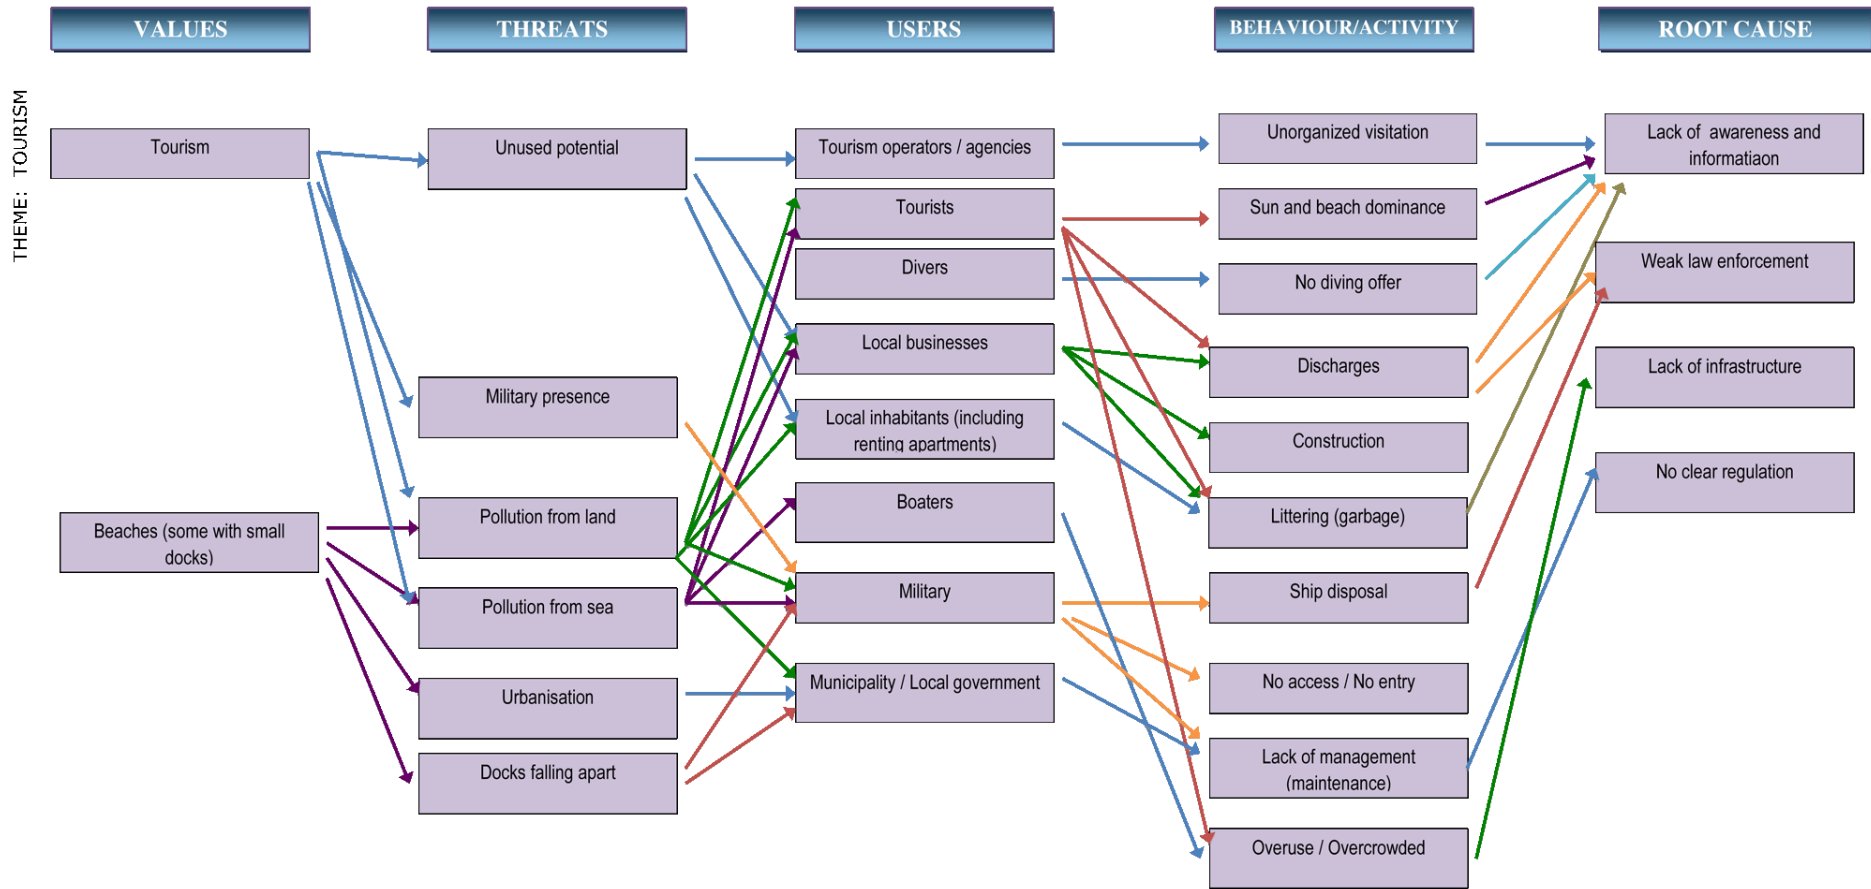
VALUES

THREATS

USERS

BEHAVIOUR/ACTIVITY

ROOT CAUSE

THEME: TOURISM

Tourism

Beaches (some with small docks)

Unused potential

Military presence

Pollution from land

Pollution from sea

Urbanisation

Docks falling apart

Tourism operators / agencies

Tourists

Divers

Local businesses

Local inhabitants (including renting apartments)

Boaters

Military

Municipality / Local government

Unorganized visitation

Sun and beach dominance

No diving offer

Discharges

Construction

Littering (garbage)

Ship disposal

No access / No entry

Lack of management (maintenance)

Overuse / Overcrowded

Lack of awareness and informatiaon

Weak law enforcement

Lack of infrastructure

No clear regulation